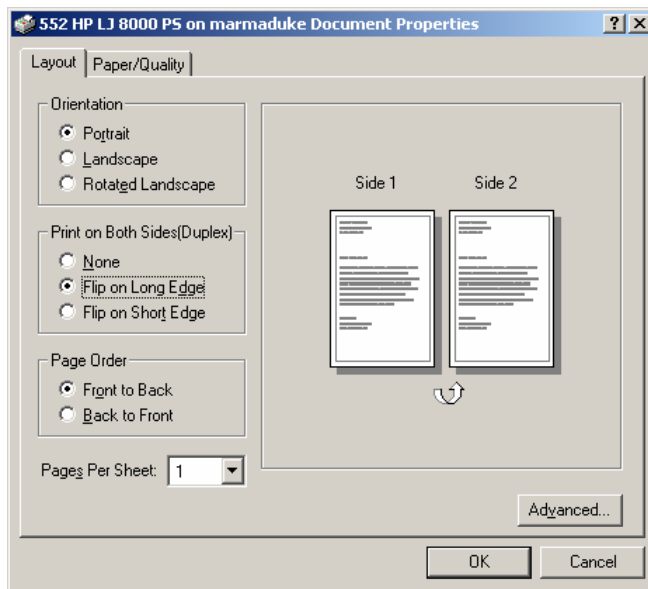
552 HP LJ 8000 PS on marmaduke Document Properties

?

Layout

Paper/Quality

Orientation

Portrait

Landscape

Rotated Landscape

Print on Both Sides(Duplex)

None

Flip on Long Edge

Flip on Short Edge

Page Order

Front to Back

Back to Front

Pages Per Sheet: 1

Side 1

Side 2

Advanced...

OK

Cancel